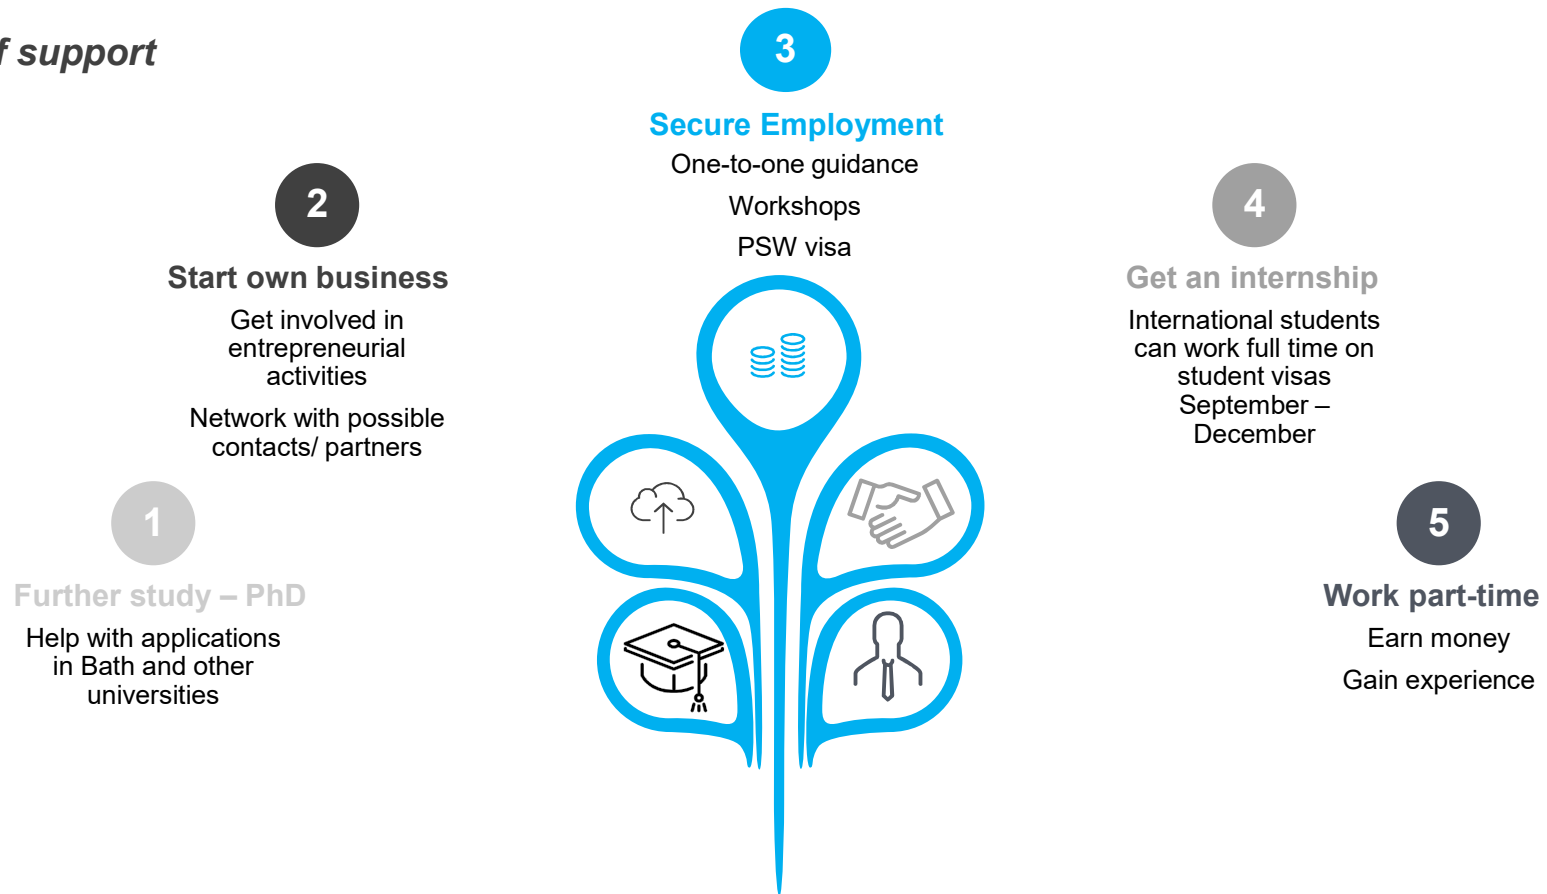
f support

3

Secure Employment

One-to-one guidance

Workshops

PSW visa

2

Start own business

Get involved in entrepreneurial activities

Network with possible contacts/ partners

4

Get an internship

International students can work full time on student visas September – December

1

Further study – PhD

Help with applications in Bath and other universities

5

Work part-time

Earn money

Gain experience